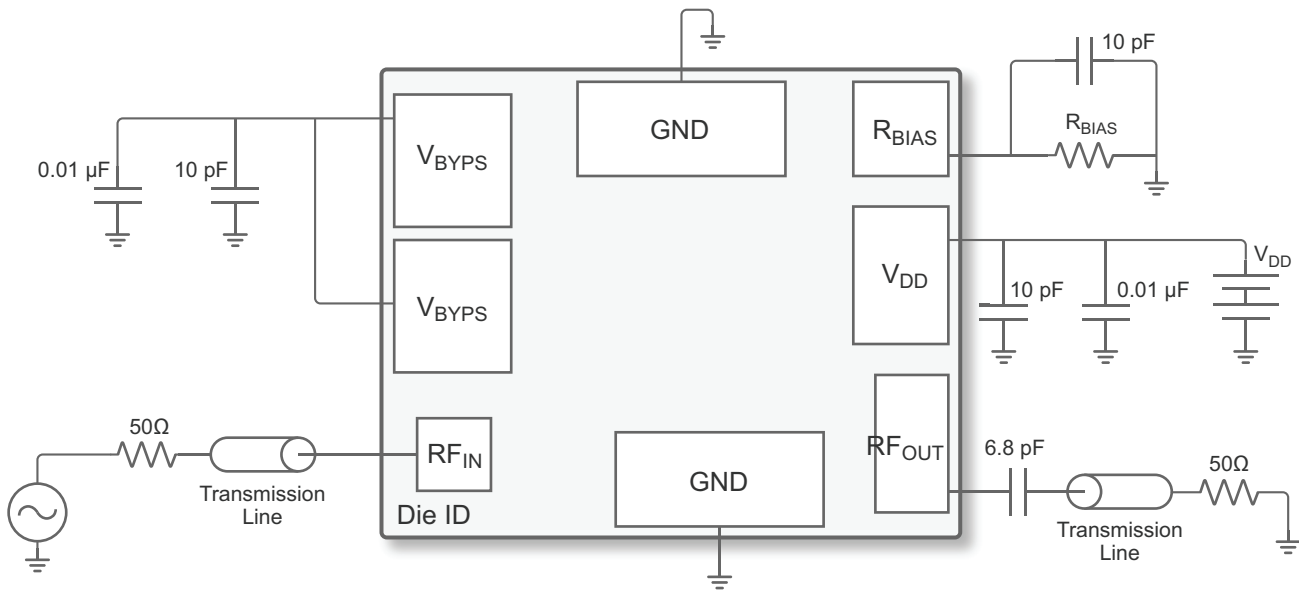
10 pF

GND

$R_{BIAS}$

$R_{BIAS}$

0.01 µF

10 pF

$V_{BYPS}$

$V_{DD}$

$V_{DD}$

10 pF

0.01 µF

$V_{BYPS}$

50Ω

$RF_{IN}$

$RF_{OUT}$

6.8 pF

50Ω

GND

Transmission Line

Die ID

Transmission Line